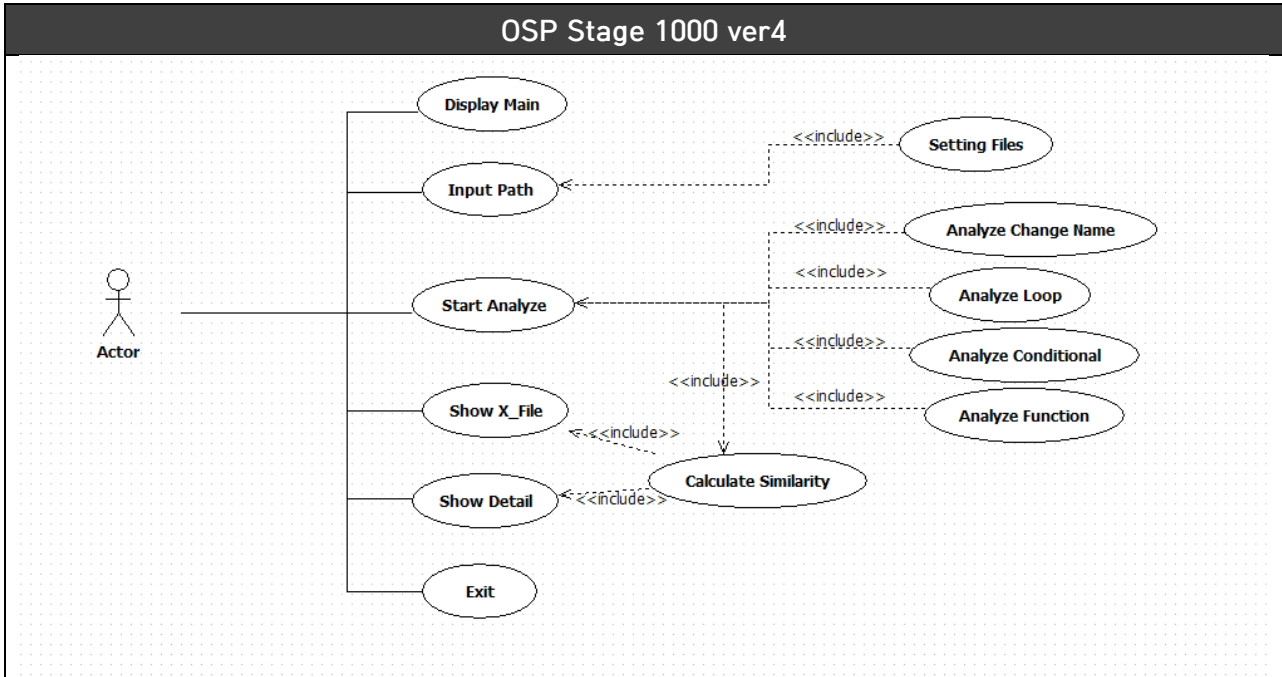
OSP Stage 1000 ver4

Actor

Display Main

Input Path

<<include>>

Setting Files

<<include>>

Analyze Change Name

<<include>>

Analyze Loop

Start Analyze

<<include>>

Analyze Conditional

<<include>>

<<include>>

Analyze Function

Show X_File

<<include>>

Calculate Similarity

Show Detail

<<include>>

Exit